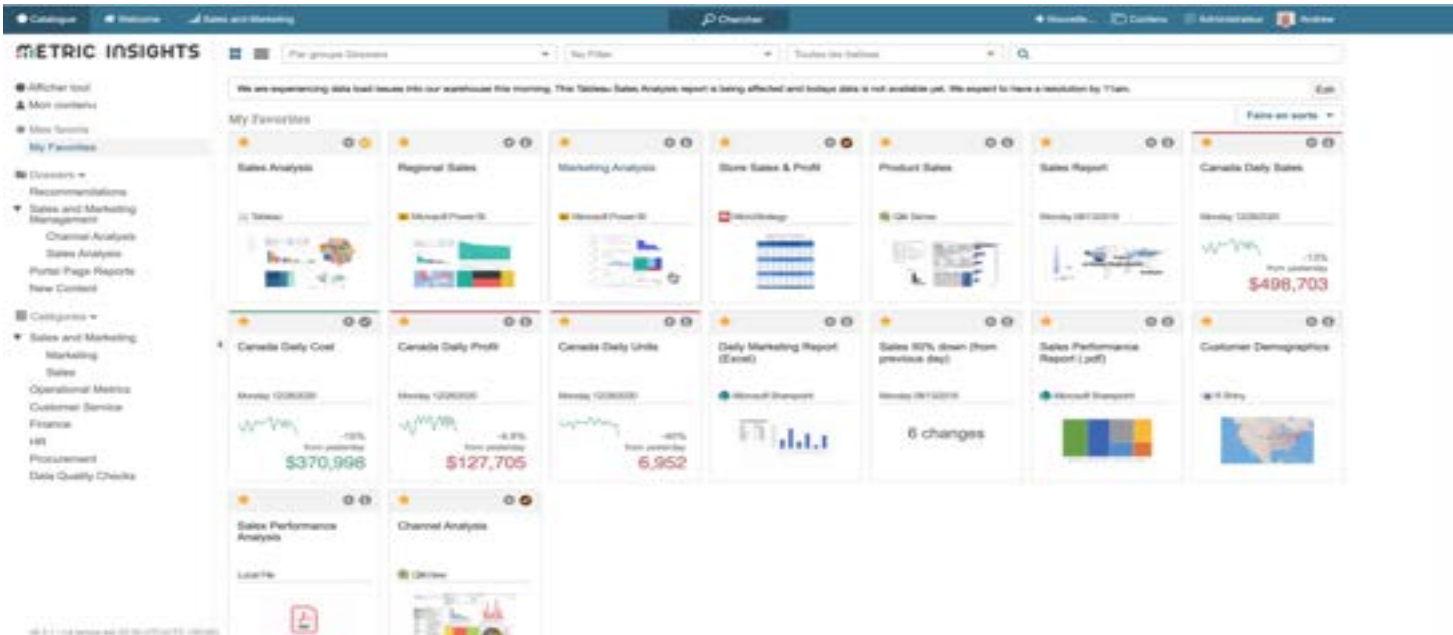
Catalogue Welcome Sales and Marketing Chercher + Nouvelle... Contenu Administrateur Andrew

METRIC INSIGHTS

Par groupe Dossiers | No Filter | Toutes les balises

Afficher tout
Mon contenu
Mes favoris
My Favorites
Dossiers
Recommendations
Sales and Marketing Management
Channel Analysis
Sales Analysis
Portal Page Reports
New Content
Catégories
Sales and Marketing
Marketing
Sales
Operational Metrics
Customer Service
Finance
HR
Procurement
Data Quality Checks

We are experiencing data load issues into our warehouse this morning. This Tableau Sales Analysis report is being affected and todays data is not available yet. We expect to have a resolution by 11am.

Edit

My Favorites

Faire en sorte

Sales Analysis
Tableau

Regional Sales
Microsoft Power BI

Marketing Analysis
Microsoft Power BI

Store Sales & Profit
MicroStrategy

Product Sales
Qlik Sense

Sales Report
Monday 08/13/2018

Canada Daily Sales
Monday 12/28/2020
-13%
from yesterday
$498,703

Canada Daily Cost
Monday 12/28/2020
-15%
from yesterday
$370,998

Canada Daily Profit
Monday 12/28/2020
-8.9%
from yesterday
$127,705

Canada Daily Units
Monday 12/28/2020
-40%
from yesterday
6,952

Daily Marketing Report (Excel)
Microsoft Sharepoint

Sales 60% down (from previous day)
Monday 08/13/2018
6 changes

Sales Performance Report (.pdf)
Microsoft Sharepoint

Customer Demographics
R Shiny

Sales Performance Analysis
Local File

Channel Analysis
QlikView

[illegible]